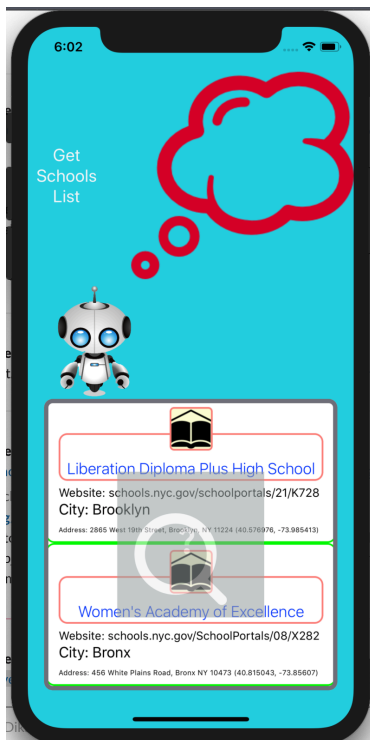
6:02

Get Schools List

Liberation Diploma Plus High School

Website: schools.nyc.gov/schoolportals/21/K728

City: Brooklyn

Address: 2865 West 19th Street, Brooklyn, NY 11224 (40.576976, -73.985413)

Women's Academy of Excellence

Website: schools.nyc.gov/SchoolPortals/08/X282

City: Bronx

Address: 456 White Plains Road, Bronx NY 10473 (40.815043, -73.85607)